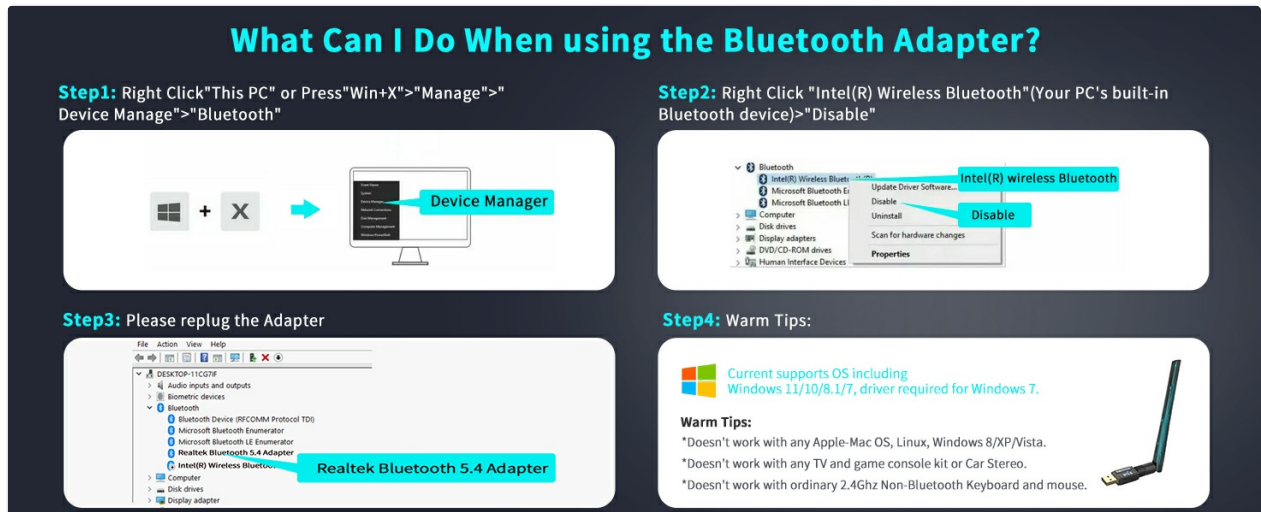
What Can I Do When using the Bluetooth Adapter?

Step1: Right Click"This PC" or Press"Win+X">"Manage"> Device Manage">"Bluetooth"

+ X

Device Manager

Step2: Right Click "Intel(R) Wireless Bluetooth"(Your PC's built-in Bluetooth device)>"Disable"

Bluetooth
Intel(R) Wireless Blueto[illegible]
Microsoft Bluetooth E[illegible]
Microsoft Bluetooth L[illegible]
Computer
Disk drives
Display adapters
DVD/CD-ROM drives
Human Interface Devices
Update Driver Software...
Disable
Uninstall
Scan for hardware changes
Properties

Intel(R) wireless Bluetooth

Disable

Step3: Please replug the Adapter

File Action View Help
DESKTOP-11CG7IF
Audio inputs and outputs
Biometric devices
Bluetooth
Bluetooth Device (RFCOMM Protocol TDI)
Microsoft Bluetooth Enumerator
Microsoft Bluetooth LE Enumerator
Realtek Bluetooth 5.4 Adapter
Intel(R) Wireless Blueto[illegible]
Computer
Disk drives
Display adapter

Realtek Bluetooth 5.4 Adapter

Step4: Warm Tips:

Current supports OS including
Windows 11/10/8.1/7, driver required for Windows 7.

Warm Tips:
*Doesn't work with any Apple-Mac OS, Linux, Windows 8/XP/Vista.
*Doesn't work with any TV and game console kit or Car Stereo.
*Doesn't work with ordinary 2.4Ghz Non-Bluetooth Keyboard and mouse.